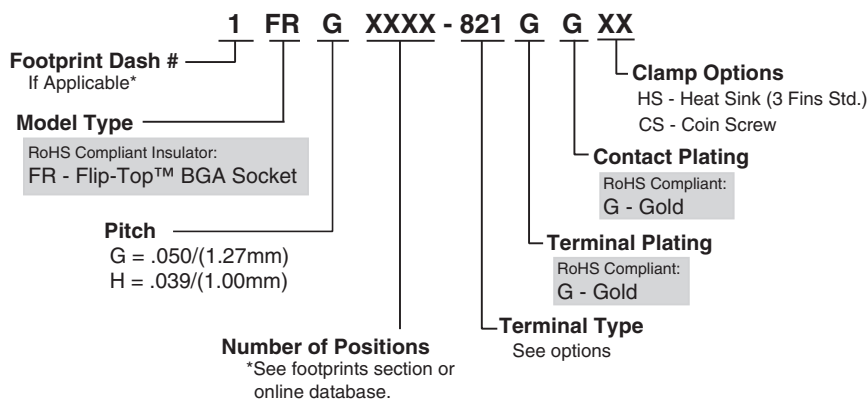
1 FR G XXXX - 821 G G XX

Footprint Dash #
If Applicable*

Model Type
RoHS Compliant Insulator:
FR - Flip-Top™ BGA Socket

Pitch
G = .050/(1.27mm)
H = .039/(1.00mm)

Number of Positions
*See footprints section or online database.

Terminal Type
See options

Terminal Plating
RoHS Compliant:
G - Gold

Contact Plating
RoHS Compliant:
G - Gold

Clamp Options
HS - Heat Sink (3 Fins Std.)
CS - Coin Screw